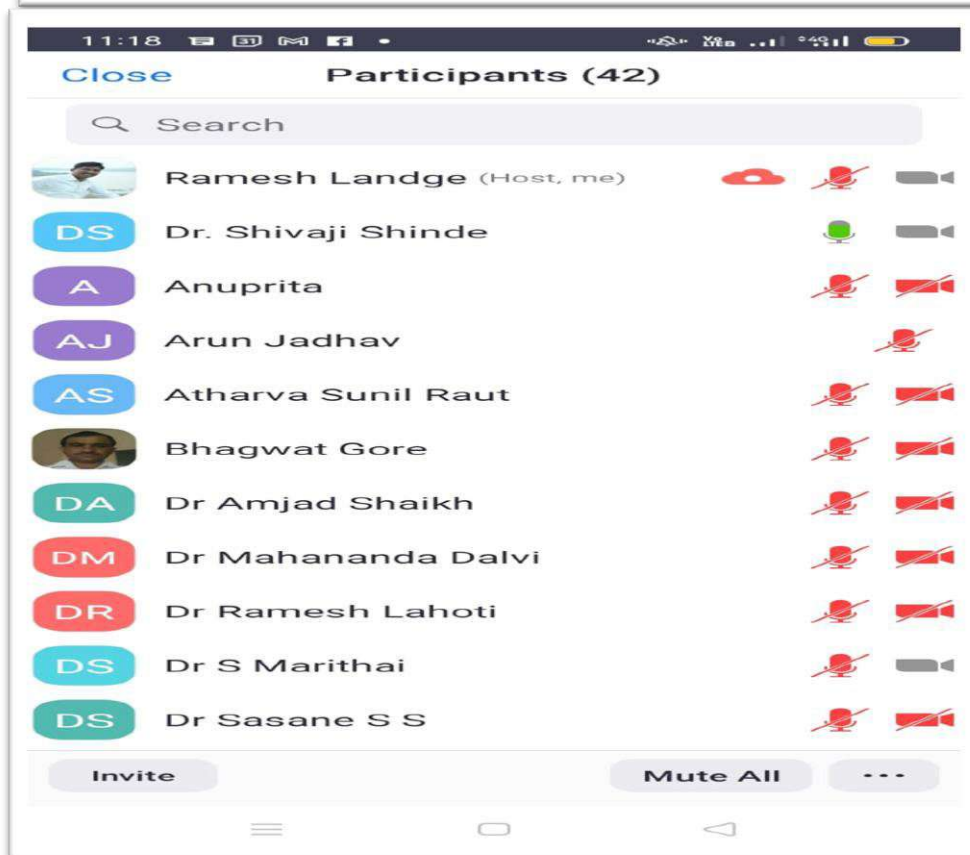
11:18

Close Participants (42)

Search

Ramesh Landge (Host, me)

DS Dr. Shivaji Shinde

A Anuprita

AJ Arun Jadhav

AS Atharva Sunil Raut

Bhagwat Gore

DA Dr Amjad Shaikh

DM Dr Mahananda Dalvi

DR Dr Ramesh Lahoti

DS Dr S Marithai

DS Dr Sasane S S

Invite Mute All ···